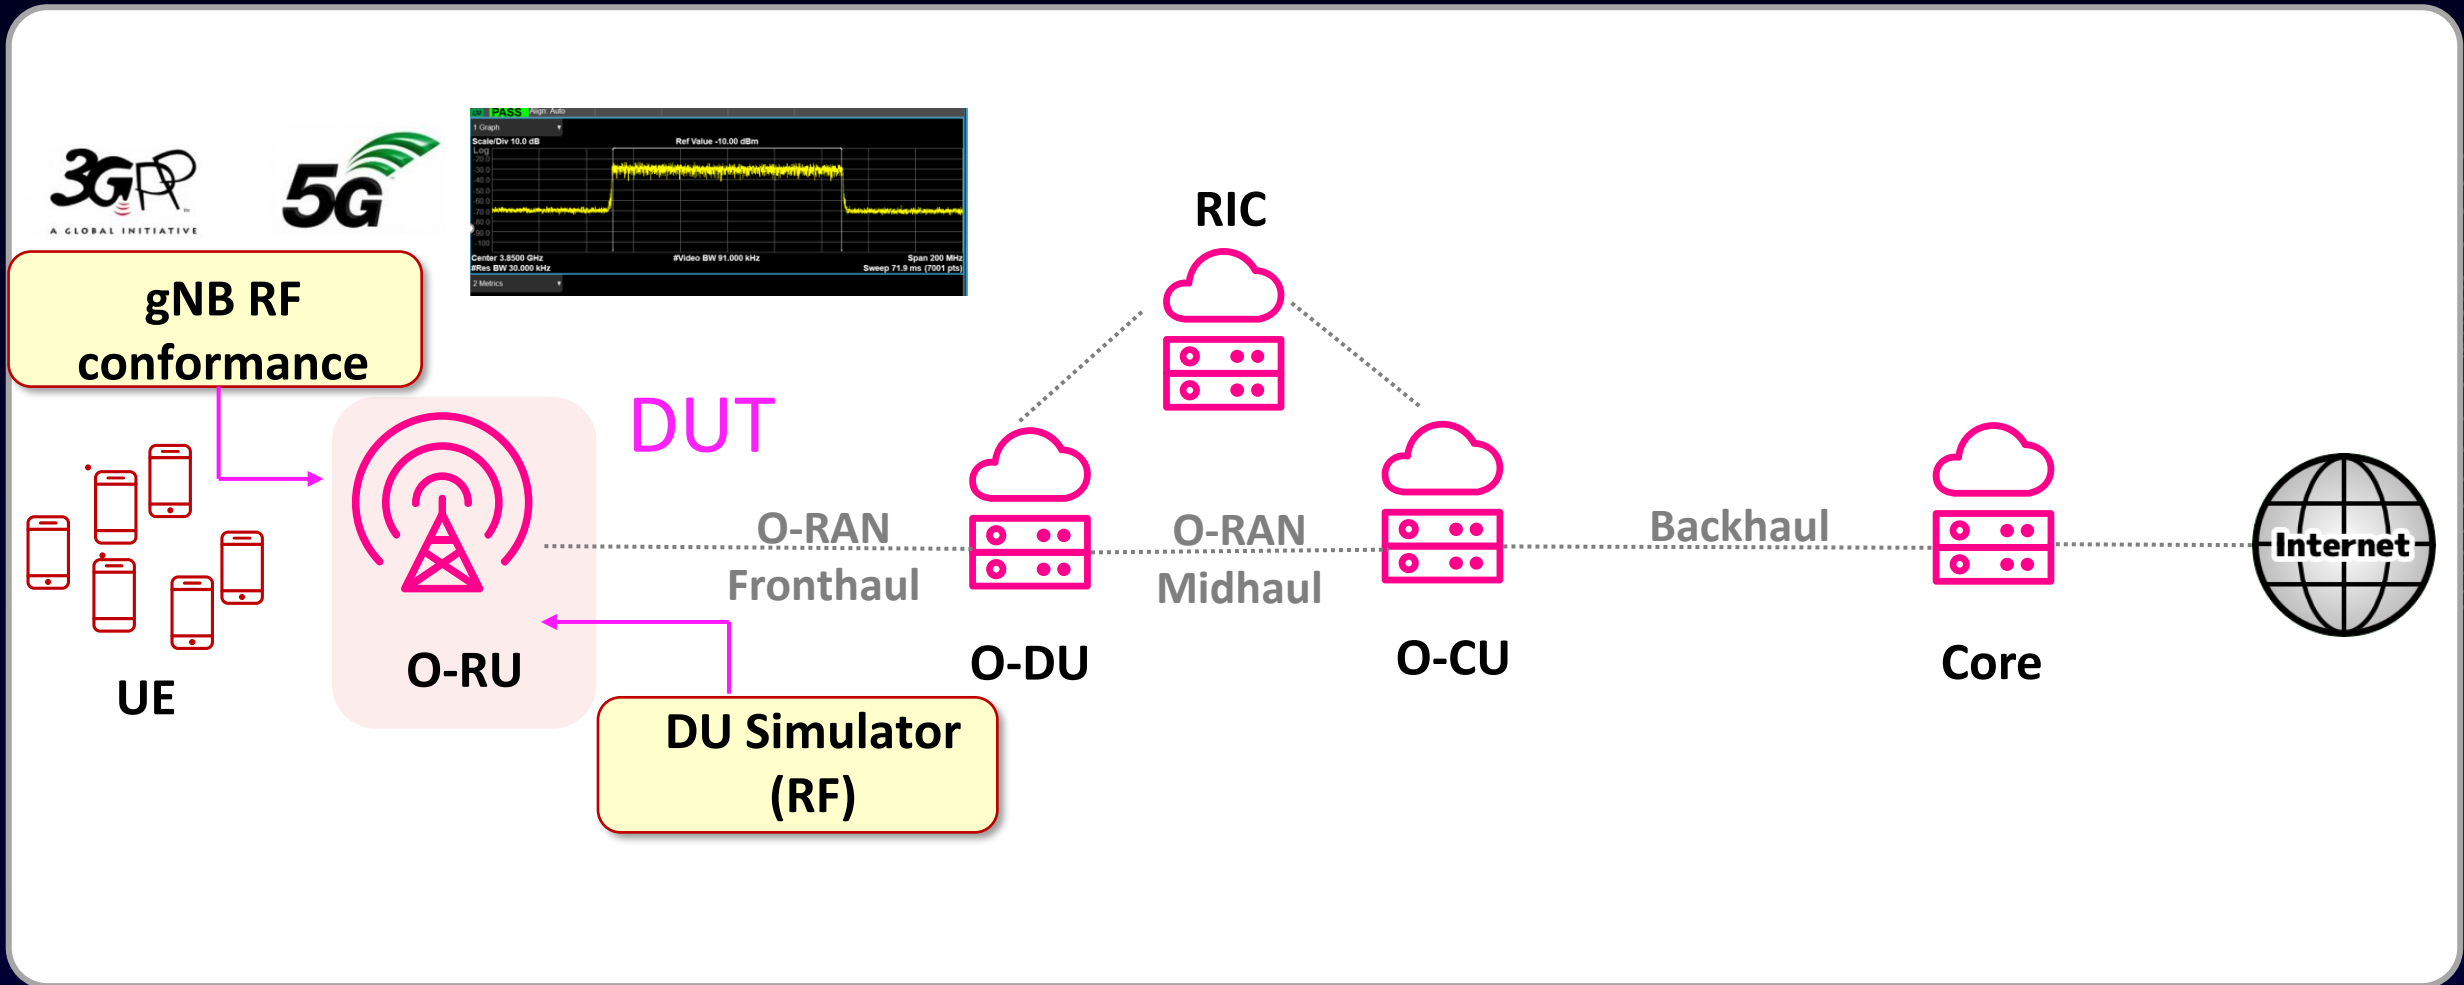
3GPP
A GLOBAL INITIATIVE

5G

PASS Align: Auto
1 Graph
Scale/Div 10.0 dB
Ref Value -10.00 dBm
Log
-20.0
-30.0
-40.0
-50.0
-60.0
-70.0
-80.0
-90.0
-100
Center 3.8500 GHz
#Res BW 30.000 kHz
#Video BW 91.000 kHz
Span 200 MHz
Sweep 71.9 ms (7001 pts)
2 Metrics

gNB RF conformance

RIC

DUT

O-RAN Fronthaul

O-RAN Midhaul

Backhaul

Internet

UE

O-RU

O-DU

O-CU

Core

DU Simulator (RF)